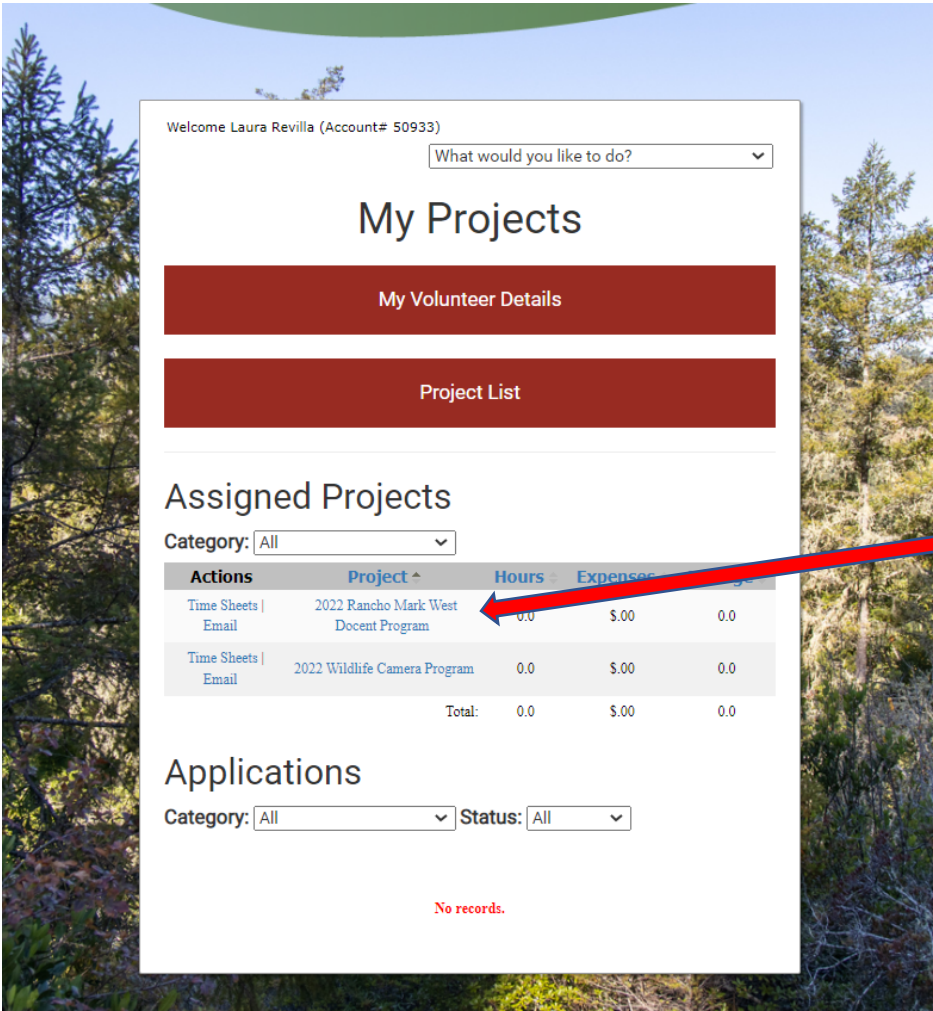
Welcome Laura Revilla (Account# 50933)

What would you like to do?

My Projects

My Volunteer Details

Project List

Assigned Projects

Category: All

| Actions | Project | Hours | Expenses | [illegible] |
|---|---|---|---|---|
| Time Sheets \| Email | 2022 Rancho Mark West Docent Program | 0.0 | $.00 | 0.0 |
| Time Sheets \| Email | 2022 Wildlife Camera Program | 0.0 | $.00 | 0.0 |
| | Total: | 0.0 | $.00 | 0.0 |

Applications

Category: All Status: All

No records.